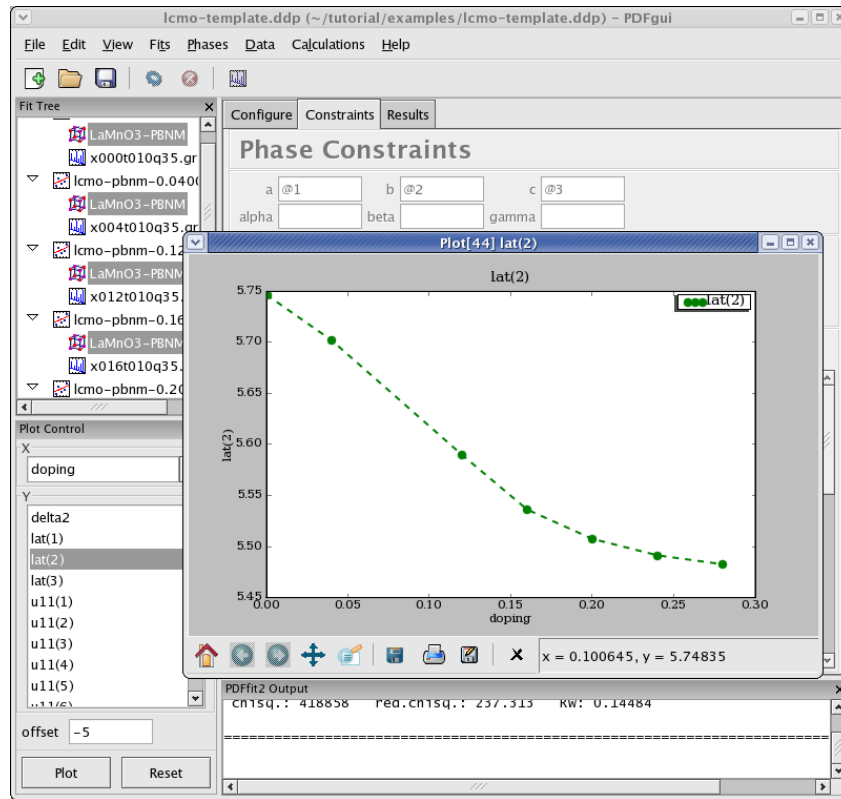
lcmo-template.ddp (~/tutorial/examples/lcmo-template.ddp) - PDFgui

File Edit View Fits Phases Data Calculations Help

Fit Tree

LaMnO3-PBNM
x000t010q35.gr
lcmo-pbnm-0.040
LaMnO3-PBNM
x004t010q35.gr
lcmo-pbnm-0.12
LaMnO3-PBNM
x012t010q35.
lcmo-pbnm-0.16
LaMnO3-PBNM
x016t010q35.
lcmo-pbnm-0.20

Plot Control
X
doping
Y
delta2
lat(1)
lat(2)
lat(3)
u11(1)
u11(2)
u11(3)
u11(4)
u11(5)
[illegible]

offset -5

Plot Reset

Configure Constraints Results

Phase Constraints

a @1 b @2 c @3
alpha beta gamma

Plot[44] lat(2)

lat(2)

lat(2)

5.75
5.70
5.65
5.60
5.55
5.50
5.45

lat(2)

0.00 0.05 0.10 0.15 0.20 0.25 0.30
doping

x = 0.100645, y = 5.74835

PDFfit2 Output
chisq.: 418858 red.chisq.: 237.313 Rw: 0.14484
==========================================================